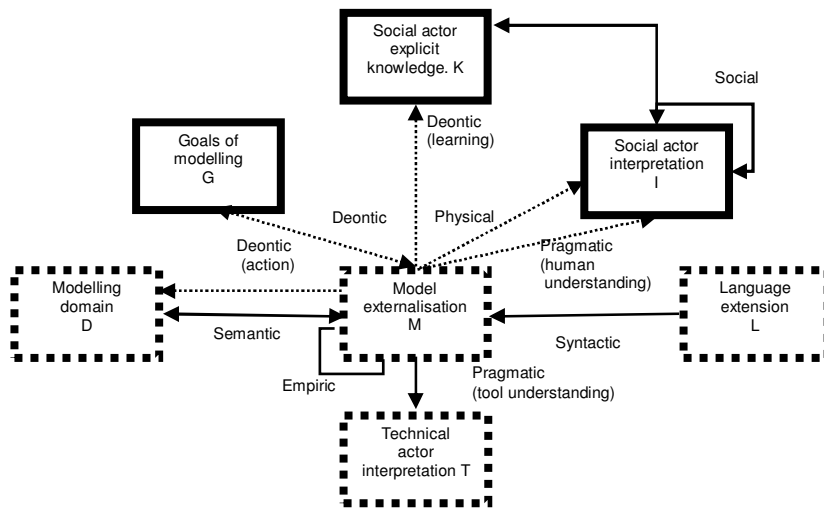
Social actor explicit knowledge. K

Social

Goals of modelling G

Deontic (learning)

Social actor interpretation I

Deontic

Physical

Deontic (action)

Pragmatic (human understanding)

Modelling domain D

Model externalisation M

Language extension L

Semantic

Syntactic

Empiric

Pragmatic (tool understanding)

Technical actor interpretation T